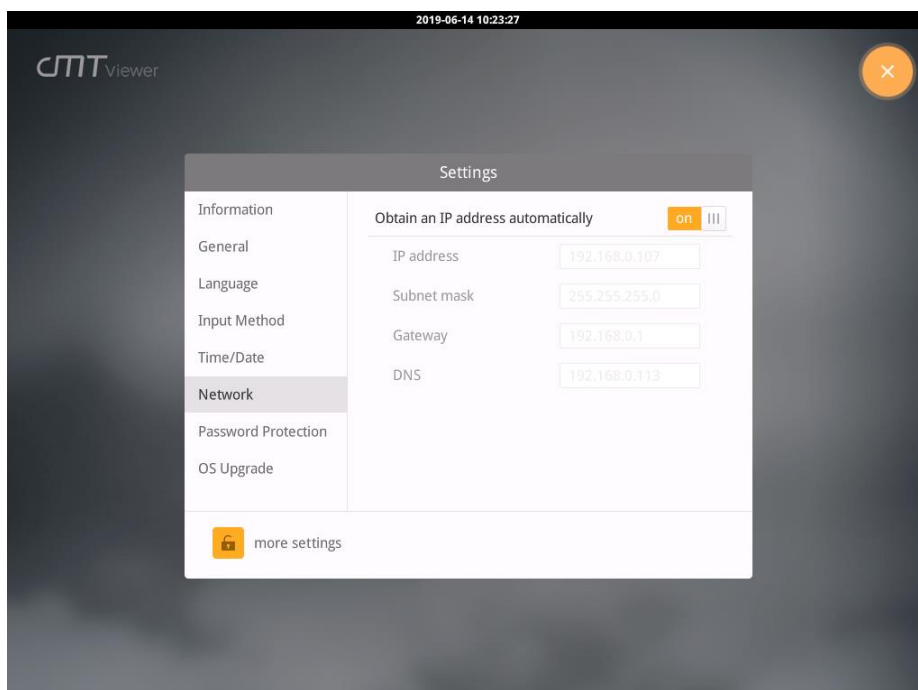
2019-06-14 10:23:27

cMT Viewer

×

Settings

Information
General
Language
Input Method
Time/Date
Network
Password Protection
OS Upgrade

Obtain an IP address automatically on III

IP address 192.168.0.107
Subnet mask 255.255.255.0
Gateway 192.168.0.1
DNS 192.168.0.113

more settings